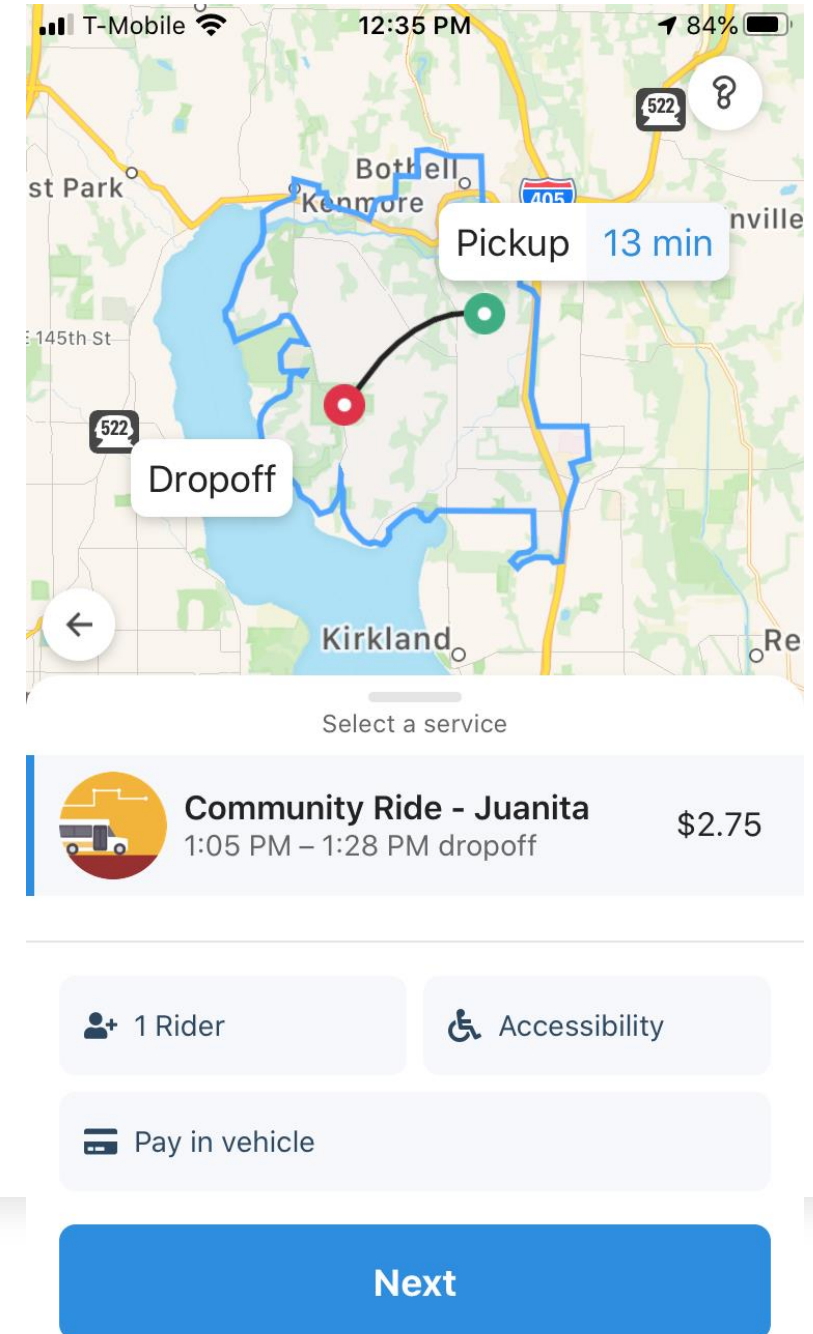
T-Mobile 12:35 PM 84%

522

st Park

Bothell

Kenmore

405

Pickup 13 min

nville

145th St

522

Dropoff

Kirkland

Re

Select a service

Community Ride - Juanita
1:05 PM – 1:28 PM dropoff
$2.75

1 Rider

Accessibility

Pay in vehicle

Next